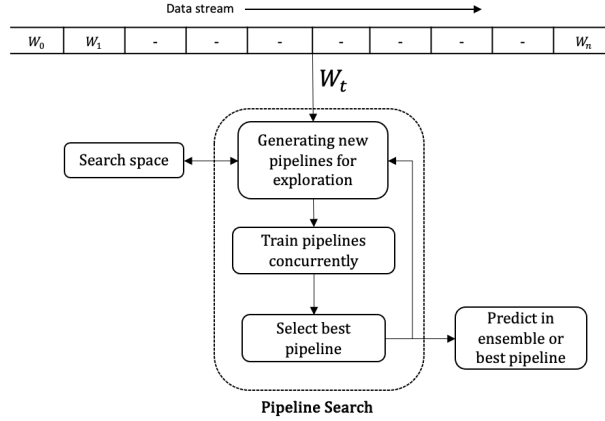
Data stream

| $W_0$ | $W_1$ | - | - | - | - | - | - | - | $W_n$ |
|---|---|---|---|---|---|---|---|---|---|

$W_t$

Search space

Generating new pipelines for exploration

Train pipelines concurrently

Select best pipeline

Predict in ensemble or best pipeline

Pipeline Search